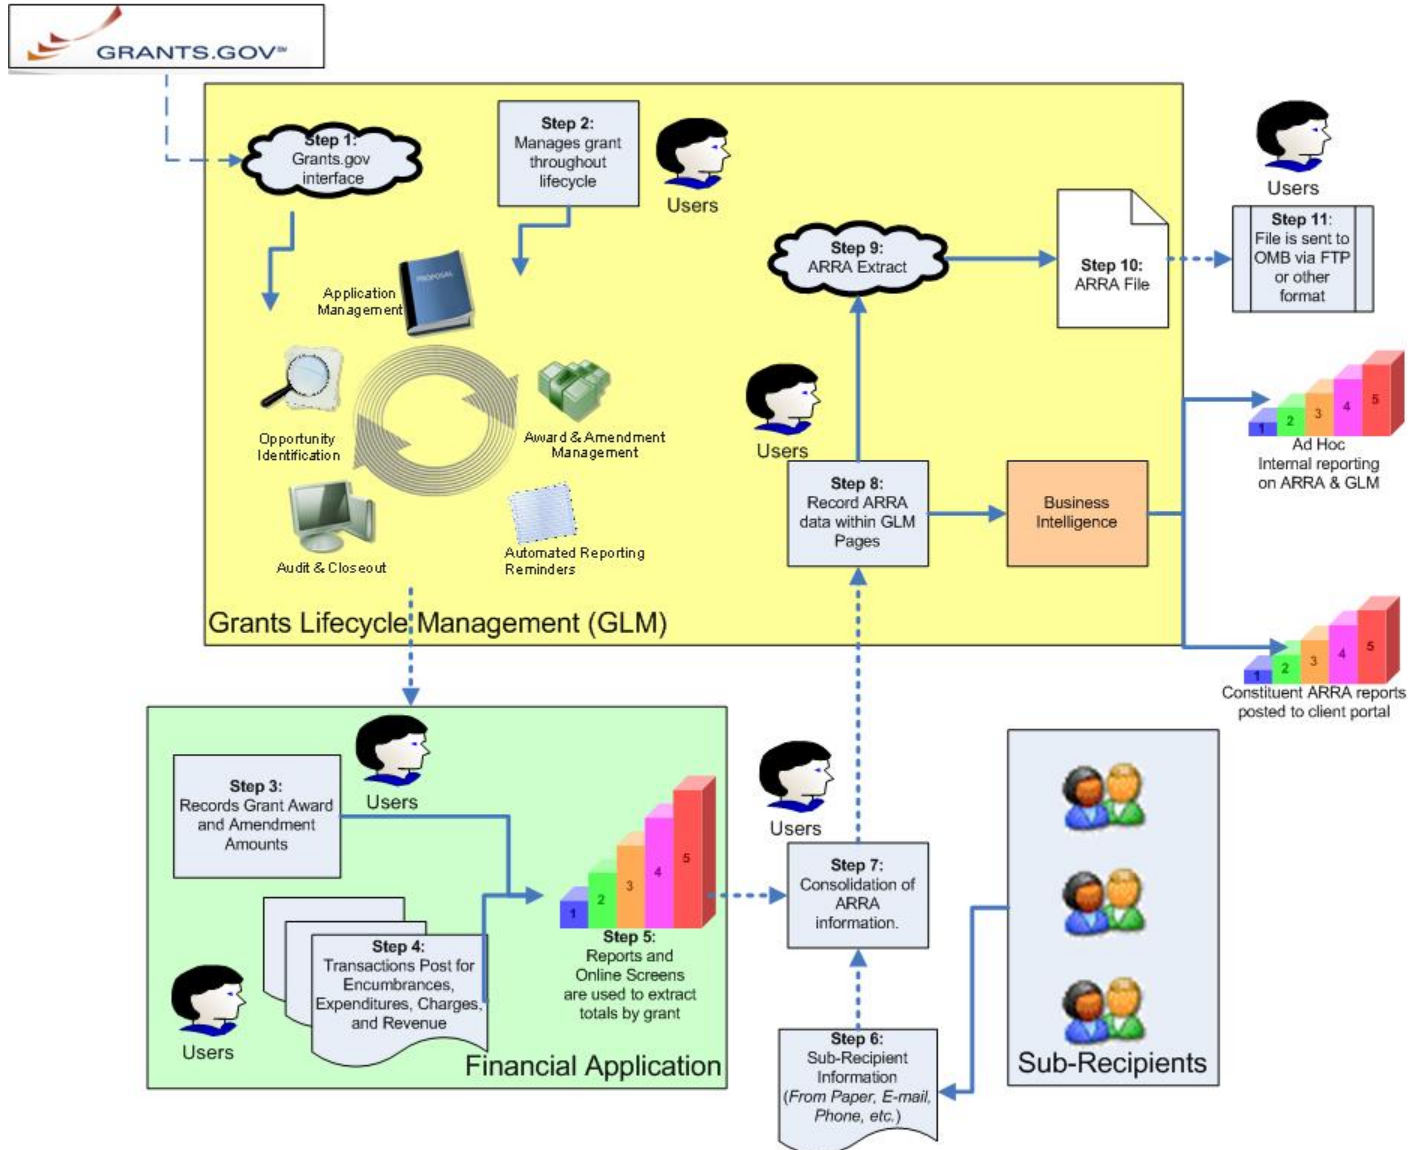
GRANTS.GOV℠

Step 1: Grants.gov interface

Step 2: Manages grant throughout lifecycle

Users

Application Management

PROPOSAL

Opportunity Identification

Award & Amendment Management

Audit & Closeout

Automated Reporting Reminders

Grants Lifecycle Management (GLM)

Step 9: ARRA Extract

Step 10: ARRA File

Users

Step 11: File is sent to OMB via FTP or other format

Users

Step 8: Record ARRA data within GLM Pages

Business Intelligence

1 2 3 4 5

Ad Hoc Internal reporting on ARRA & GLM

1 2 3 4 5

Constituent ARRA reports posted to client portal

Users

Step 3: Records Grant Award and Amendment Amounts

Step 4: Transactions Post for Encumbrances, Expenditures, Charges, and Revenue

Users

1 2 3 4 5

Step 5: Reports and Online Screens are used to extract totals by grant

Financial Application

Users

Step 7: Consolidation of ARRA information.

Step 6: Sub-Recipient Information (From Paper, E-mail, Phone, etc.)

Sub-Recipients